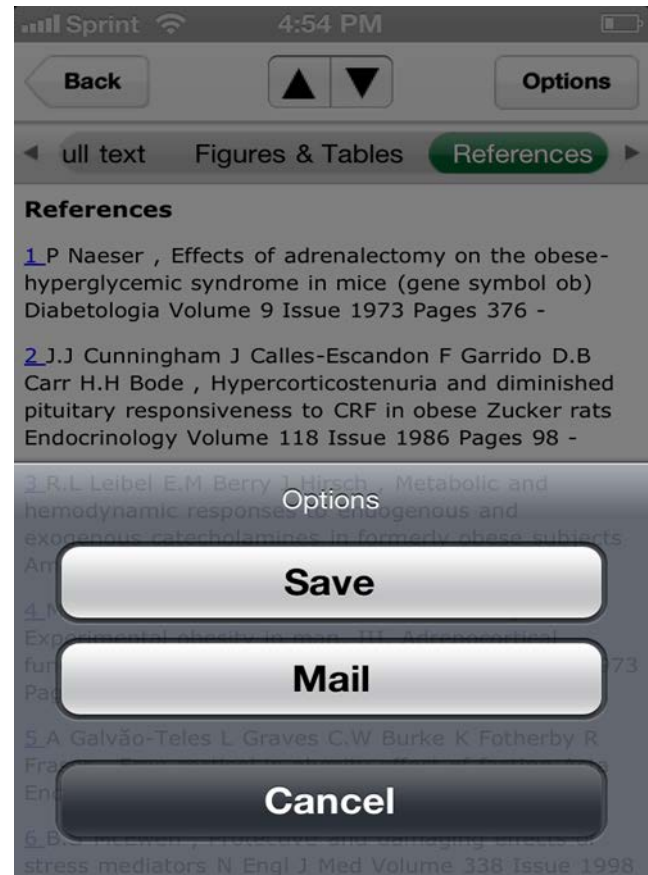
Sprint 4:54 PM

Back

Options

ull text Figures & Tables References

References

1 P Naeser , Effects of adrenalectomy on the obese-hyperglycemic syndrome in mice (gene symbol ob) Diabetologia Volume 9 Issue 1973 Pages 376 -

2 J.J Cunningham J Calles-Escandon F Garrido D.B Carr H.H Bode , Hypercorticostenuria and diminished pituitary responsiveness to CRF in obese Zucker rats Endocrinology Volume 118 Issue 1986 Pages 98 -

3 R.L Leibel E.M Berry J Hirsch , Metabolic and hemodynamic responses to endogenous and exogenous catecholamines in formerly obese subjects Am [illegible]

4 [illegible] Experimental obesity in man. III. Adrenocortical fun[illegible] 73 Pa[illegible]

5 A Galvão-Teles L Graves C.W Burke K Fotherby R Fra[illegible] En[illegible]

6 B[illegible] McEwen , Protective and damaging effects of stress mediators N Engl J Med Volume 338 Issue 1998

Options

Save

Mail

Cancel